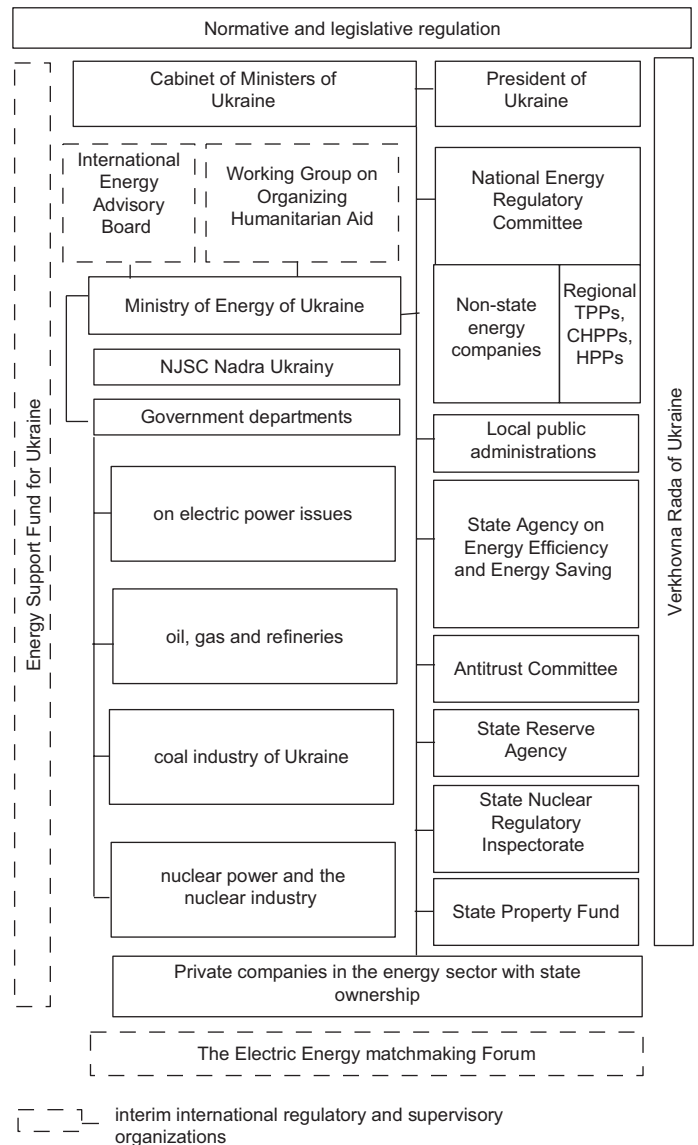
Normative and legislative regulation

Energy Support Fund for Ukraine

Cabinet of Ministers of Ukraine

President of Ukraine

Verkhovna Rada of Ukraine

International Energy Advisory Board

Working Group on Organizing Humanitarian Aid

National Energy Regulatory Committee

Ministry of Energy of Ukraine

Non-state energy companies

Regional TPPs, CHPPs, HPPs

NJSC Nadra Ukrainy

Government departments

Local public administrations

on electric power issues

State Agency on Energy Efficiency and Energy Saving

oil, gas and refineries

Antitrust Committee

coal industry of Ukraine

State Reserve Agency

State Nuclear Regulatory Inspectorate

nuclear power and the nuclear industry

State Property Fund

Private companies in the energy sector with state ownership

The Electric Energy matchmaking Forum

interim international regulatory and supervisory organizations